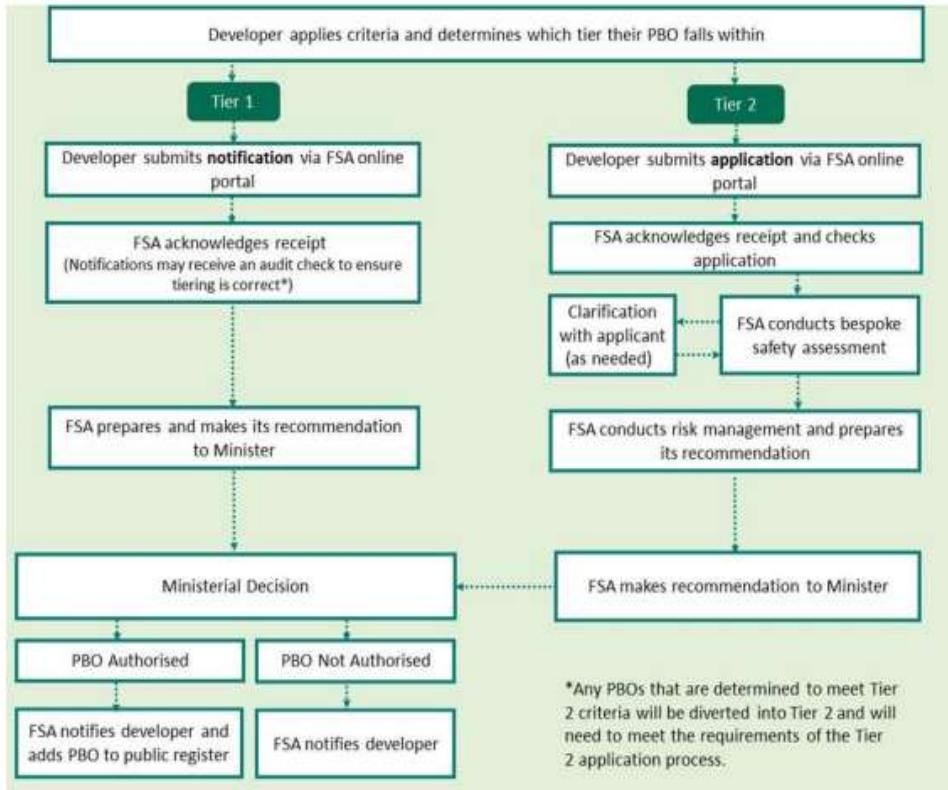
Developer applies criteria and determines which tier their PBO falls within

Tier 1

Developer submits **notification** via FSA online portal

FSA acknowledges receipt (Notifications may receive an audit check to ensure tiering is correct*)

FSA prepares and makes its recommendation to Minister

Tier 2

Developer submits **application** via FSA online portal

FSA acknowledges receipt and checks application

Clarification with applicant (as needed)

FSA conducts bespoke safety assessment

FSA conducts risk management and prepares its recommendation

FSA makes recommendation to Minister

Ministerial Decision

PBO Authorised

PBO Not Authorised

FSA notifies developer and adds PBO to public register

FSA notifies developer

*Any PBOs that are determined to meet Tier 2 criteria will be diverted into Tier 2 and will need to meet the requirements of the Tier 2 application process.